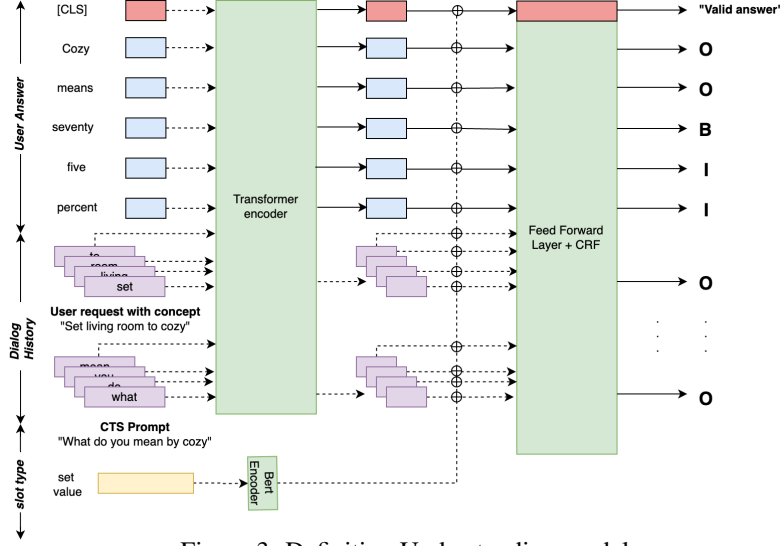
User Answer

[CLS]
Cozy
means
seventy
five
percent

Dialog History

to
room
living
set

User request with concept
"Set living room to cozy"

mean
you
do
what

CTS Prompt
"What do you mean by cozy"

slot type

set value

Bert Encoder

Transformer encoder

Feed Forward Layer + CRF

"Valid answer"
O
O
B
I
I
O
O

Figure 3: Definition Understanding model